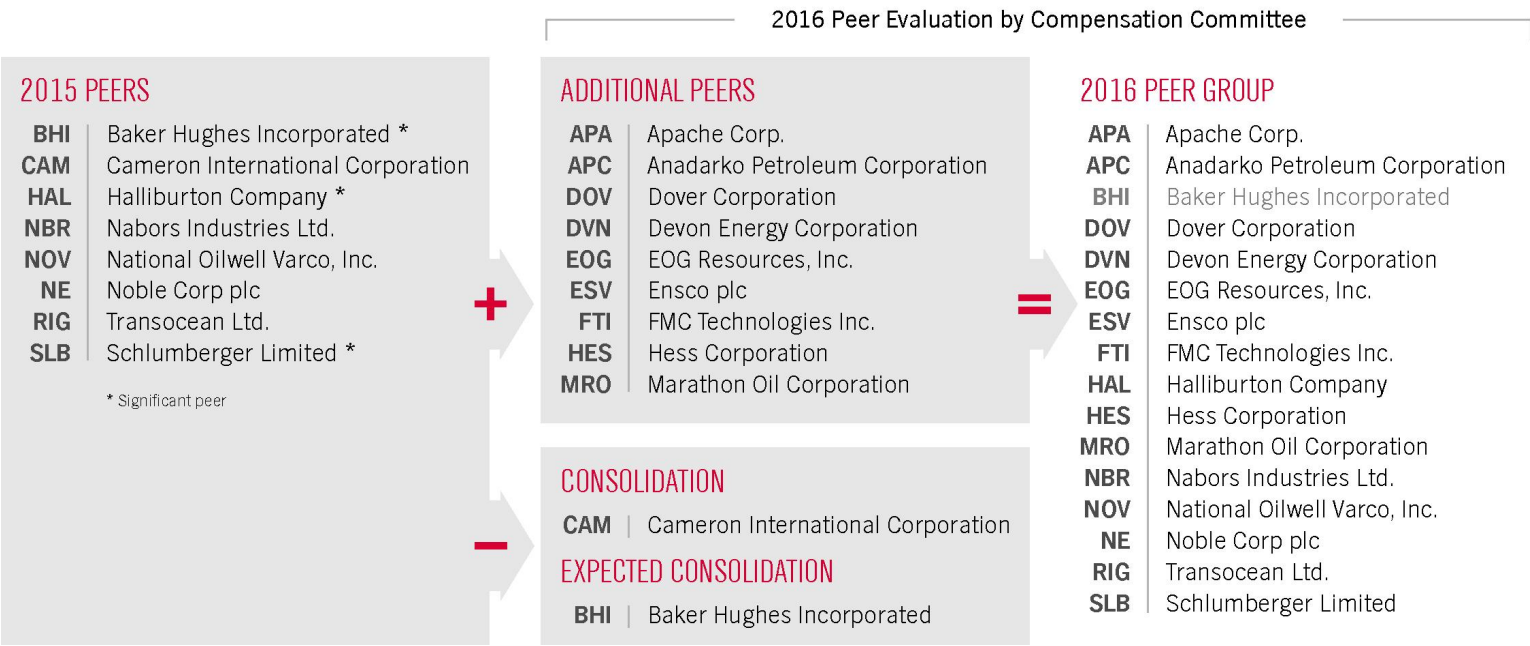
2016 Peer Evaluation by Compensation Committee

2015 PEERS

BHI | Baker Hughes Incorporated *
CAM | Cameron International Corporation
HAL | Halliburton Company *
NBR | Nabors Industries Ltd.
NOV | National Oilwell Varco, Inc.
NE | Noble Corp plc
RIG | Transocean Ltd.
SLB | Schlumberger Limited *

* Significant peer

+

ADDITIONAL PEERS

APA | Apache Corp.
APC | Anadarko Petroleum Corporation
DOV | Dover Corporation
DVN | Devon Energy Corporation
EOG | EOG Resources, Inc.
ESV | Ensco plc
FTI | FMC Technologies Inc.
HES | Hess Corporation
MRO | Marathon Oil Corporation

−

CONSOLIDATION

CAM | Cameron International Corporation

EXPECTED CONSOLIDATION

BHI | Baker Hughes Incorporated

=

2016 PEER GROUP

APA | Apache Corp.
APC | Anadarko Petroleum Corporation
BHI | Baker Hughes Incorporated
DOV | Dover Corporation
DVN | Devon Energy Corporation
EOG | EOG Resources, Inc.
ESV | Ensco plc
FTI | FMC Technologies Inc.
HAL | Halliburton Company
HES | Hess Corporation
MRO | Marathon Oil Corporation
NBR | Nabors Industries Ltd.
NOV | National Oilwell Varco, Inc.
NE | Noble Corp plc
RIG | Transocean Ltd.
SLB | Schlumberger Limited